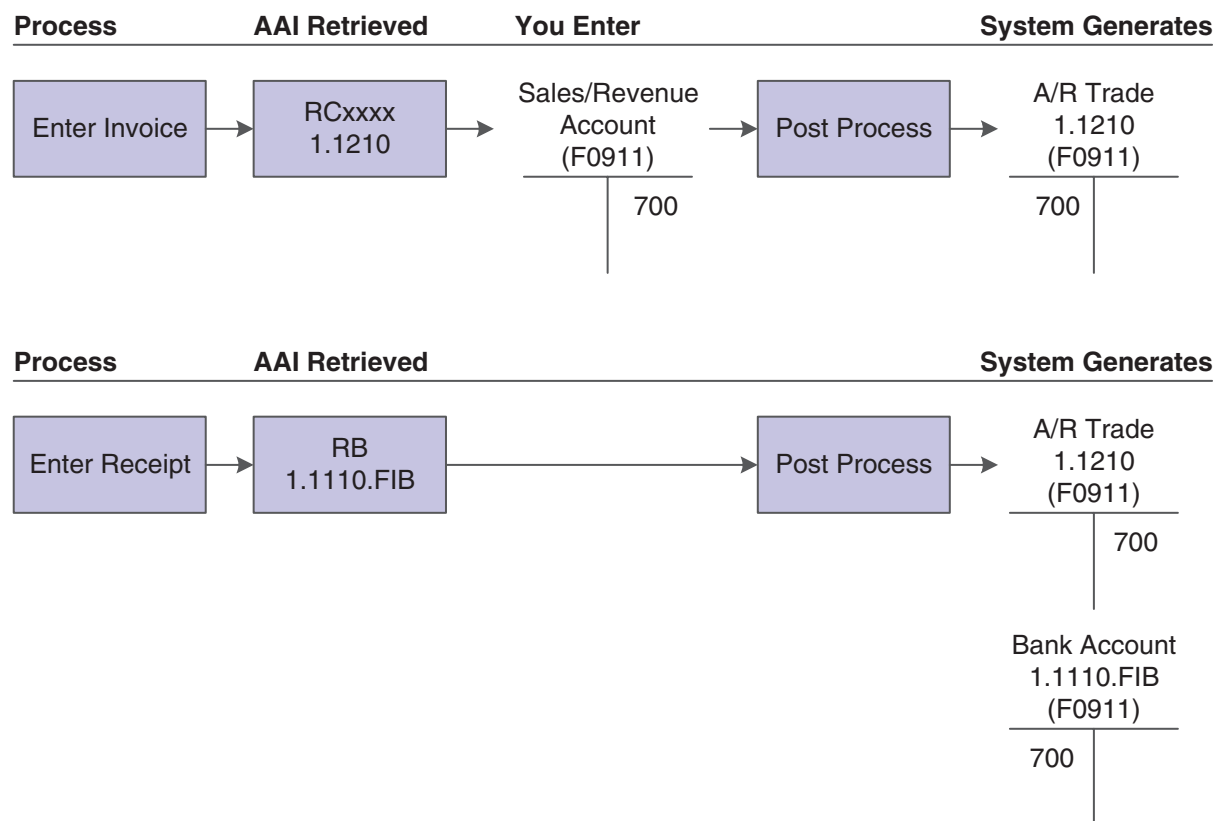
Process AAI Retrieved You Enter System Generates

Enter Invoice

RCxxxx
1.1210

Sales/Revenue
Account
(F0911)

700

Post Process

A/R Trade
1.1210
(F0911)

700

Process AAI Retrieved System Generates

Enter Receipt

RB
1.1110.FIB

Post Process

A/R Trade
1.1210
(F0911)

700

Bank Account
1.1110.FIB
(F0911)

700